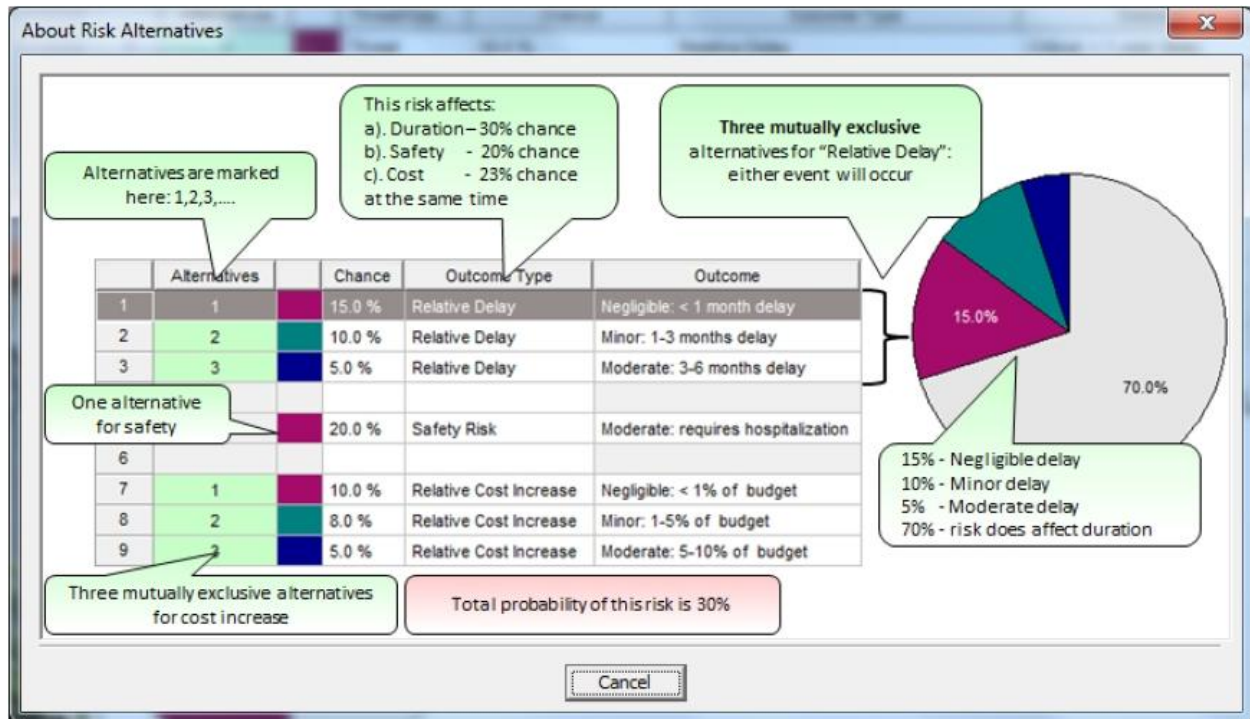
About Risk Alternatives

Alternatives are marked here: 1,2,3,....

This risk affects:
a). Duration – 30% chance
b). Safety - 20% chance
c). Cost - 23% chance
at the same time

**Three mutually exclusive** alternatives for "Relative Delay": either event will occur

| | Alternatives | | Chance | Outcome Type | Outcome |
|---|---|---|---|---|---|
| 1 | 1 | | 15.0 % | Relative Delay | Negligible: < 1 month delay |
| 2 | 2 | | 10.0 % | Relative Delay | Minor: 1-3 months delay |
| 3 | 3 | | 5.0 % | Relative Delay | Moderate: 3-6 months delay |
| | | | | | |
| | | | 20.0 % | Safety Risk | Moderate: requires hospitalization |
| 6 | | | | | |
| 7 | 1 | | 10.0 % | Relative Cost Increase | Negligible: < 1% of budget |
| 8 | 2 | | 8.0 % | Relative Cost Increase | Minor: 1-5% of budget |
| 9 | 3 | | 5.0 % | Relative Cost Increase | Moderate: 5-10% of budget |

One alternative for safety

15.0%

70.0%

15% - Negligible delay
10% - Minor delay
5% - Moderate delay
70% - risk does affect duration

Three mutually exclusive alternatives for cost increase

Total probability of this risk is 30%

Cancel